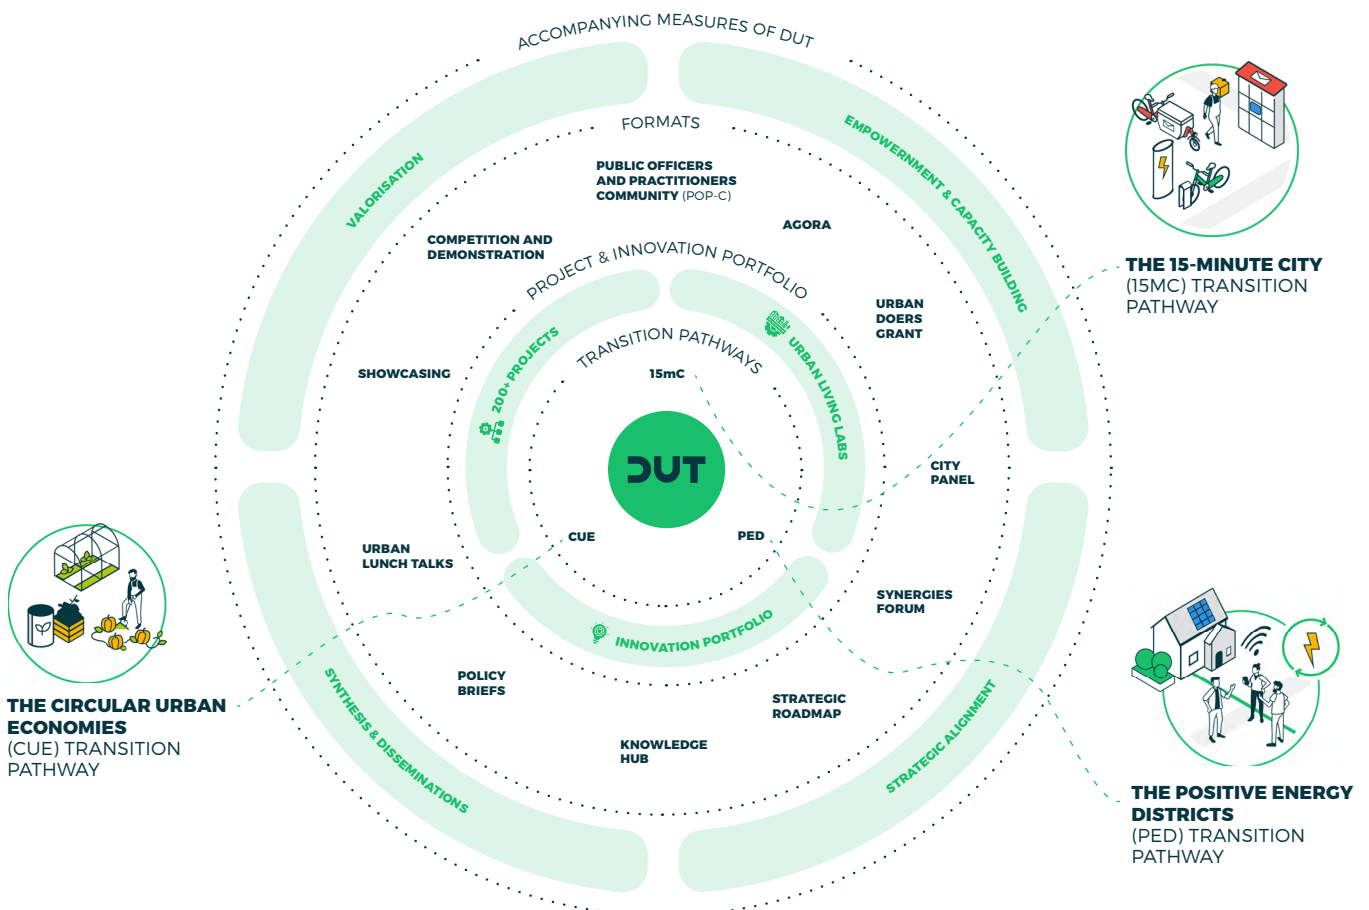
ACCOMPANYING MEASURES OF DUT

VALORISATION

EMPOWERMENT & CAPACITY BUILDING

FORMATS

PUBLIC OFFICERS AND PRACTITIONERS COMMUNITY (POP-C)

AGORA

COMPETITION AND DEMONSTRATION

PROJECT & INNOVATION PORTFOLIO

URBAN DOERS GRANT

SHOWCASING

200+ PROJECTS

TRANSITION PATHWAYS

URBAN LIVING LABS

15mC

DUT

CITY PANEL

URBAN LUNCH TALKS

CUE

PED

SYNERGIES FORUM

INNOVATION PORTFOLIO

POLICY BRIEFS

STRATEGIC ROADMAP

KNOWLEDGE HUB

SYNTHESIS & DISSEMINATIONS

STRATEGIC ALIGNMENT

THE 15-MINUTE CITY (15MC) TRANSITION PATHWAY

THE CIRCULAR URBAN ECONOMIES (CUE) TRANSITION PATHWAY

THE POSITIVE ENERGY DISTRICTS (PED) TRANSITION PATHWAY